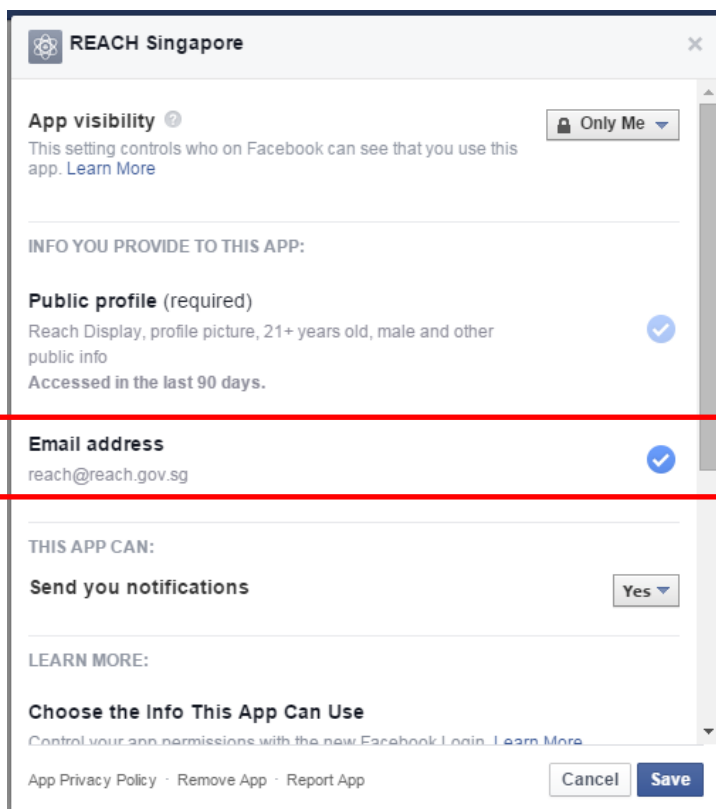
REACH Singapore

×

App visibility

This setting controls who on Facebook can see that you use this app. Learn More

Only Me

INFO YOU PROVIDE TO THIS APP:

Public profile (required)

Reach Display, profile picture, 21+ years old, male and other public info

Accessed in the last 90 days.

Email address

reach@reach.gov.sg

THIS APP CAN:

Send you notifications

Yes

LEARN MORE:

Choose the Info This App Can Use

Control your app permissions with the new Facebook Login. Learn More

App Privacy Policy · Remove App · Report App

Cancel

Save